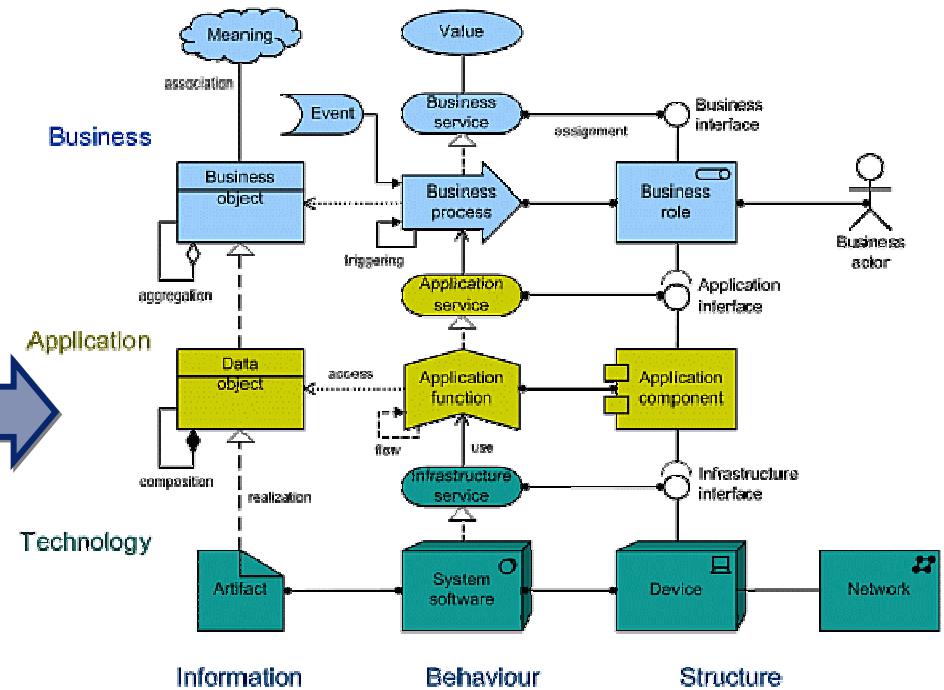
Meaning

association

Value

Event

Business service

assignment

Business interface

Business

Business object

Business process

Business role

Business actor

triggering

aggregation

Application service

Application interface

Application

Data object

access

Application function

Application component

flow

use

composition

Infrastructure service

Infrastructure interface

realization

Technology

Artifact

System software

Device

Network

Information

Behaviour

Structure